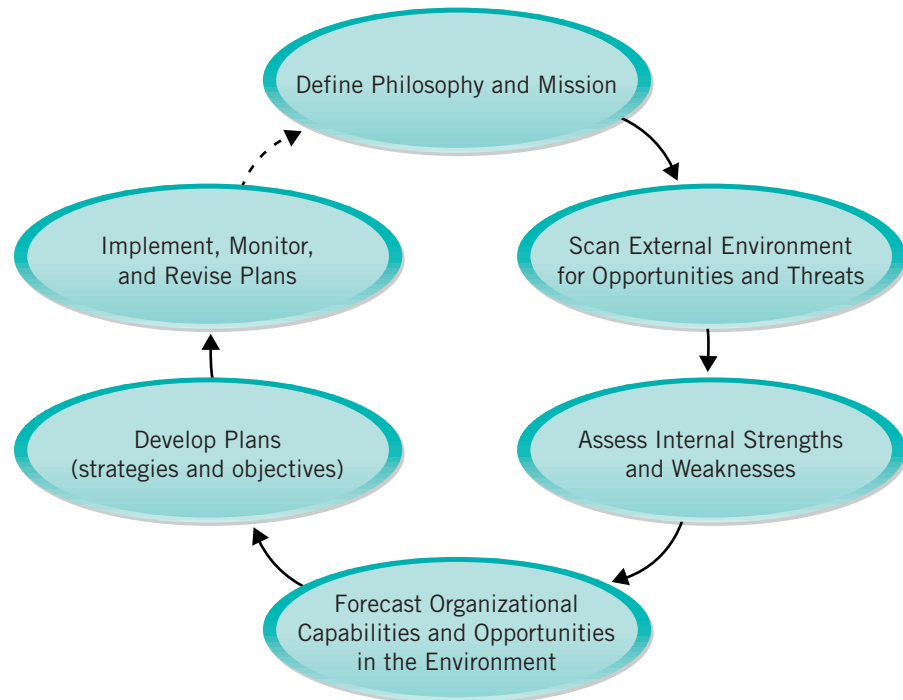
Define Philosophy and Mission

Scan External Environment for Opportunities and Threats

Assess Internal Strengths and Weaknesses

Forecast Organizational Capabilities and Opportunities in the Environment

Develop Plans (strategies and objectives)

Implement, Monitor, and Revise Plans